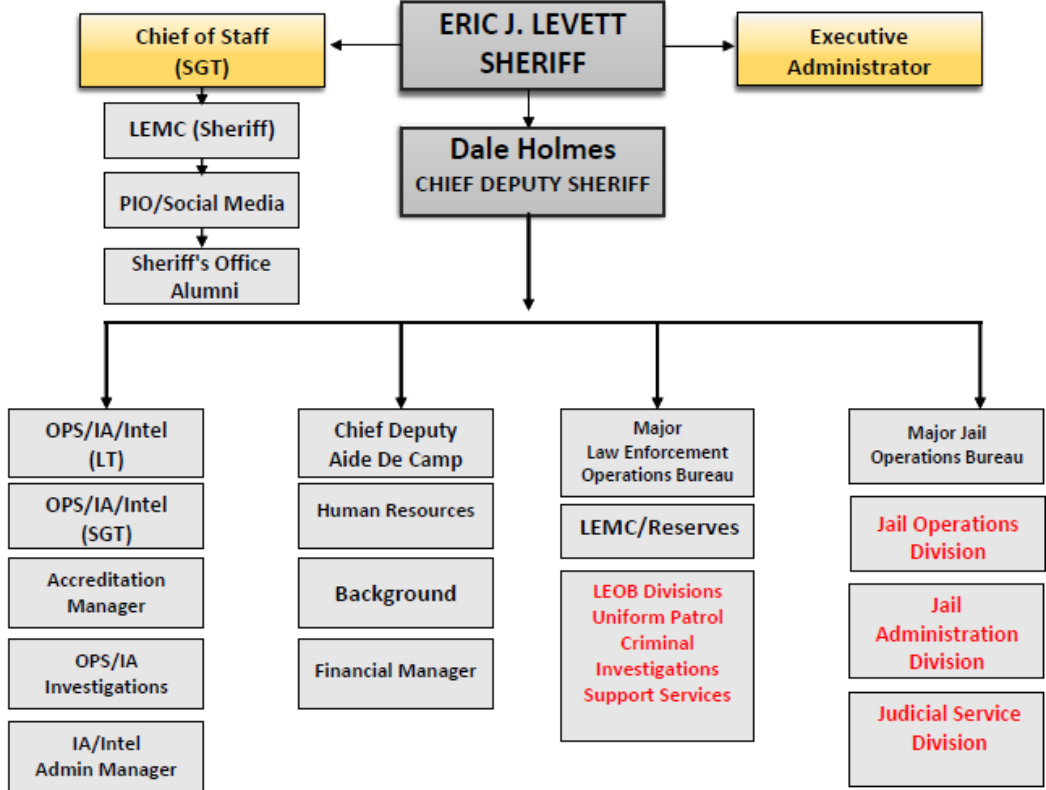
ERIC J. LEVETT
SHERIFF

Chief of Staff
(SGT)

Executive
Administrator

LEMC (Sheriff)

PIO/Social Media

Sheriff's Office
Alumni

Dale Holmes
CHIEF DEPUTY SHERIFF

OPS/IA/Intel
(LT)

OPS/IA/Intel
(SGT)

Accreditation
Manager

OPS/IA
Investigations

IA/Intel
Admin Manager

Chief Deputy
Aide De Camp

Human Resources

Background

Financial Manager

Major
Law Enforcement
Operations Bureau

LEMC/Reserves

LEOB Divisions
Uniform Patrol
Criminal
Investigations
Support Services

Major Jail
Operations Bureau

Jail Operations
Division

Jail
Administration
Division

Judicial Service
Division